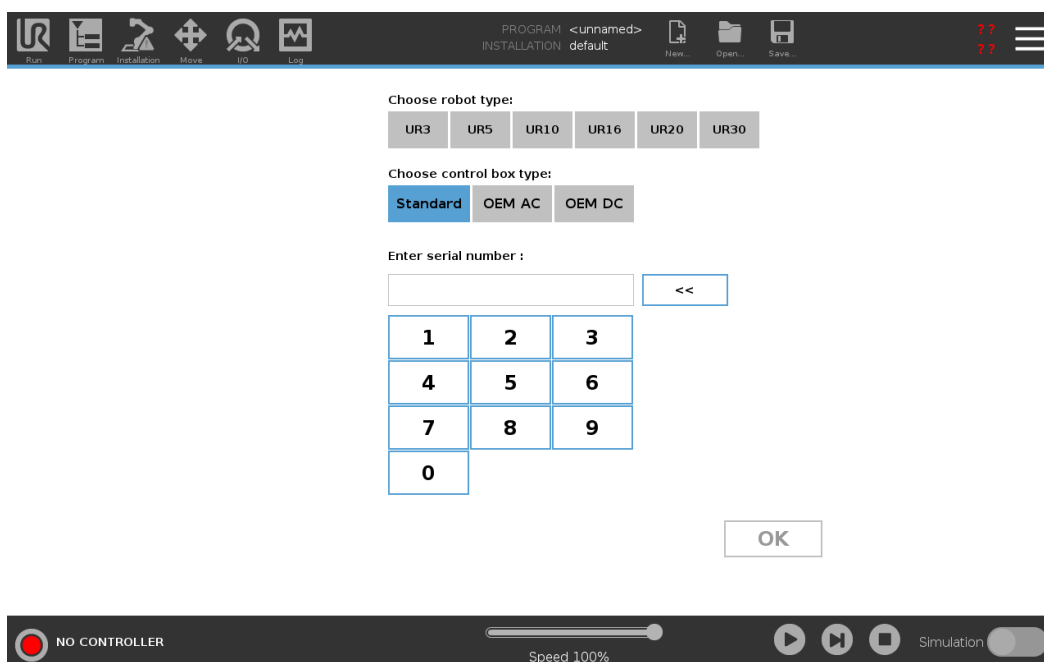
Run Program Installation Move I/O Log

PROGRAM <unnamed>
INSTALLATION default

New... Open... Save...

? ?
? ?

Choose robot type:

UR3 UR5 UR10 UR16 UR20 UR30

Choose control box type:

Standard OEM AC OEM DC

Enter serial number :

<<

1 2 3
4 5 6
7 8 9
0

OK

NO CONTROLLER

Speed 100%

Simulation